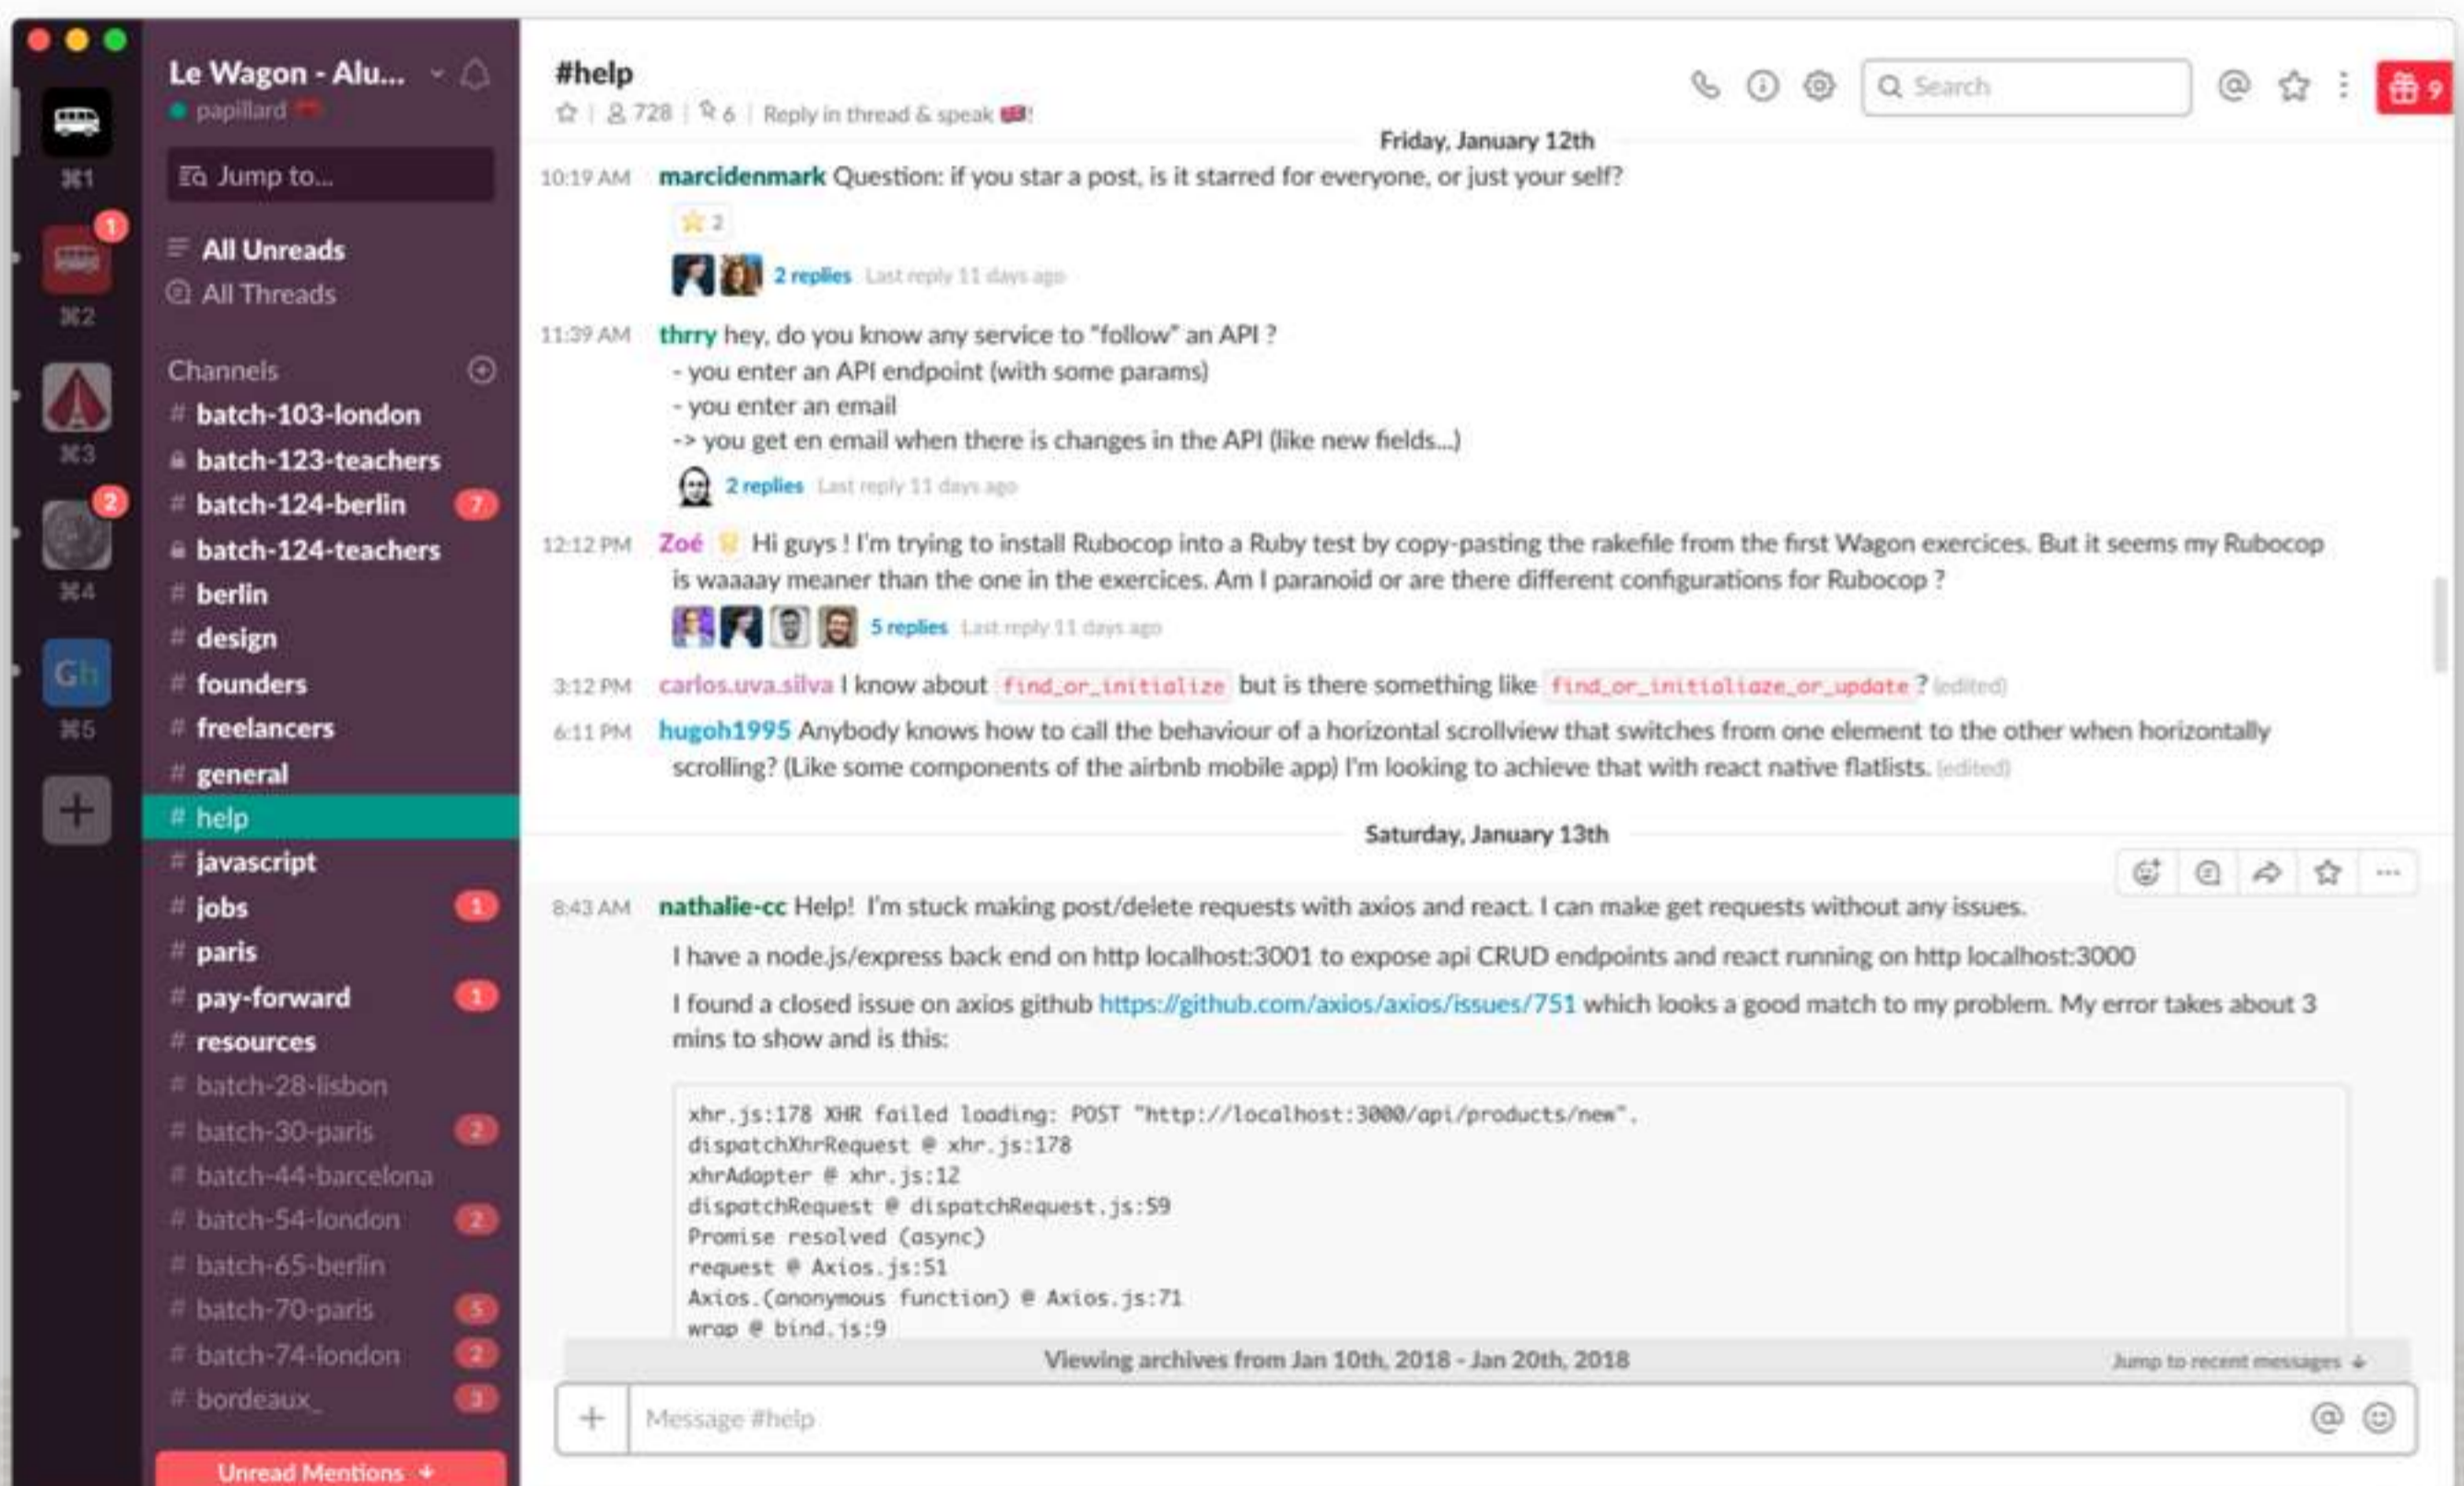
⌘1
1
⌘2
⌘3
2
⌘4
Gh
⌘5

Le Wagon - Alu...
papillard
Jump to...
All Unreads
All Threads
Channels
# batch-103-london
batch-123-teachers
# batch-124-berlin 7
batch-124-teachers
# berlin
# design
# founders
# freelancers
# general
# help
# javascript
# jobs 1
# paris
# pay-forward 1
# resources
# batch-28-lisbon
# batch-30-paris 2
# batch-44-barcelona
# batch-54-london 2
# batch-65-berlin
# batch-70-paris 5
# batch-74-london 2
# bordeaux_ 3
Unread Mentions

#help
728 | 6 | Reply in thread & speak !
Search
9

Friday, January 12th

10:19 AM marcidenmark Question: if you star a post, is it starred for everyone, or just your self?
2
2 replies Last reply 11 days ago

11:39 AM thrry hey, do you know any service to "follow" an API ?
- you enter an API endpoint (with some params)
- you enter an email
-> you get en email when there is changes in the API (like new fields...)
2 replies Last reply 11 days ago

12:12 PM Zoé Hi guys ! I'm trying to install Rubocop into a Ruby test by copy-pasting the rakefile from the first Wagon exercices. But it seems my Rubocop is waaaay meaner than the one in the exercices. Am I paranoid or are there different configurations for Rubocop ?
5 replies Last reply 11 days ago

3:12 PM carlos.uva.silva I know about `find_or_initialize` but is there something like `find_or_initialize_or_update` ? (edited)

6:11 PM hugoh1995 Anybody knows how to call the behaviour of a horizontal scrollview that switches from one element to the other when horizontally scrolling? (Like some components of the airbnb mobile app) I'm looking to achieve that with react native flatlists. (edited)

Saturday, January 13th

8:43 AM nathalie-cc Help! I'm stuck making post/delete requests with axios and react. I can make get requests without any issues.

I have a node.js/express back end on http localhost:3001 to expose api CRUD endpoints and react running on http localhost:3000

I found a closed issue on axios github https://github.com/axios/axios/issues/751 which looks a good match to my problem. My error takes about 3 mins to show and is this:

xhr.js:178 XHR failed loading: POST "http://localhost:3000/api/products/new".
dispatchXhrRequest @ xhr.js:178
xhrAdapter @ xhr.js:12
dispatchRequest @ dispatchRequest.js:59
Promise resolved (async)
request @ Axios.js:51
Axios.(anonymous function) @ Axios.js:71
wrap @ bind.js:9

Viewing archives from Jan 10th, 2018 - Jan 20th, 2018
Jump to recent messages
Message #help